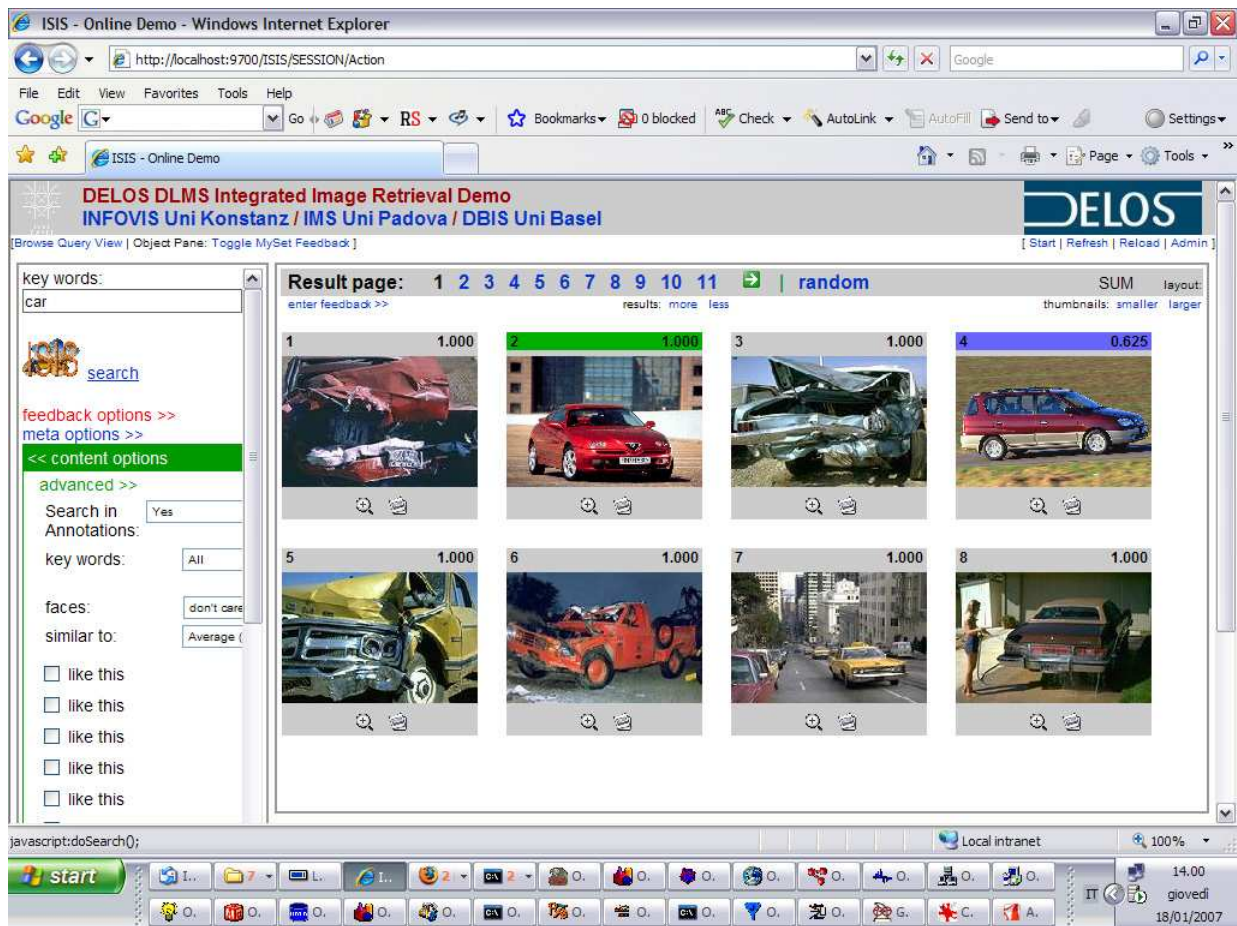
ISIS - Online Demo - Windows Internet Explorer

http://localhost:9700/ISIS/SESSION/Action

Google

File Edit View Favorites Tools Help

Google G- Go RS Bookmarks 0 blocked Check AutoLink AutoFill Send to Settings

ISIS - Online Demo

Page Tools

DELOS DLMS Integrated Image Retrieval Demo
INFOVIS Uni Konstanz / IMS Uni Padova / DBIS Uni Basel

DELOS

[Browse Query View | Object Pane: Toggle MySet Feedback ]

[ Start | Refresh | Reload | Admin ]

key words:
car

search

feedback options >>
meta options >>
<< content options
advanced >>
Search in Annotations: Yes
key words: All
faces: don't care
similar to: Average (
like this
like this
like this
like this
like this

Result page: 1 2 3 4 5 6 7 8 9 10 11 | random

SUM layout:

enter feedback >>

results: more less

thumbnails: smaller larger

1 1.000
2 1.000
3 1.000
4 0.625
5 1.000
6 1.000
7 1.000
8 1.000

javascript:doSearch();

Local intranet

100%

start

I.. 7 L. I.. 2 2 O. O. O. O. O. O. O. O.
O. O. O. O. O. O. O. O. O. O. O. G. C. A.

IT

14.00
giovedì
18/01/2007